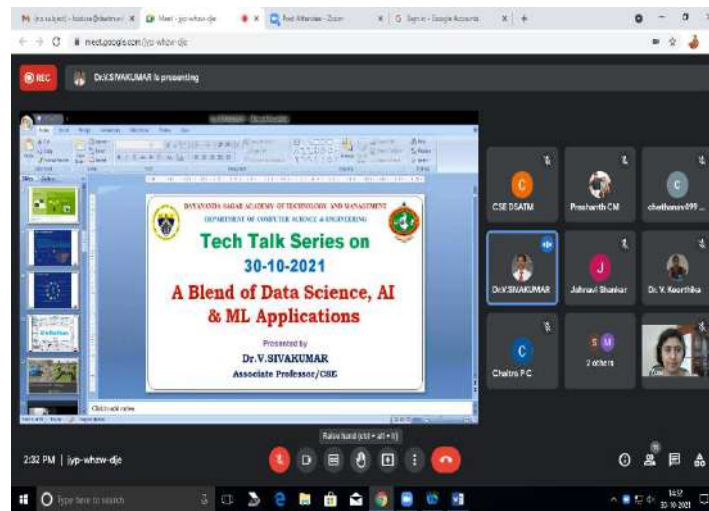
Meet - jyp-whzw-dje

Read Attendee - Zoom

Sign in - Google Accounts

meet.google.com/jyp-whzw-dje

REC

Dr.V.SIVAKUMAR is presenting

DAYANANDA SAGAR ACADEMY OF TECHNOLOGY AND MANAGEMENT
DEPARTMENT OF COMPUTER SCIENCE & ENGINEERING

Tech Talk Series on
30-10-2021
A Blend of Data Science, AI & ML Applications

Presented by
Dr.V.SIVAKUMAR
Associate Professor/CSE

Click to add notes

CSE DSATM

Prashanth CM

chethanav099 ...

Dr.V.SIVAKUMAR

Jahnavi Shankar

Dr. V. Keerthika

Chaitra P C

2 others

Raise hand (ctrl + alt + h)

2:32 PM | jyp-whzw-dje

Type here to search

14:32
30-10-2021